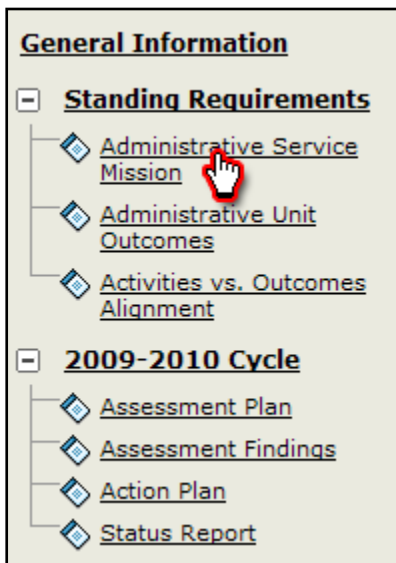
General Information

− Standing Requirements

Administrative Service Mission

Administrative Unit Outcomes

Activities vs. Outcomes Alignment

− 2009-2010 Cycle

Assessment Plan

Assessment Findings

Action Plan

Status Report